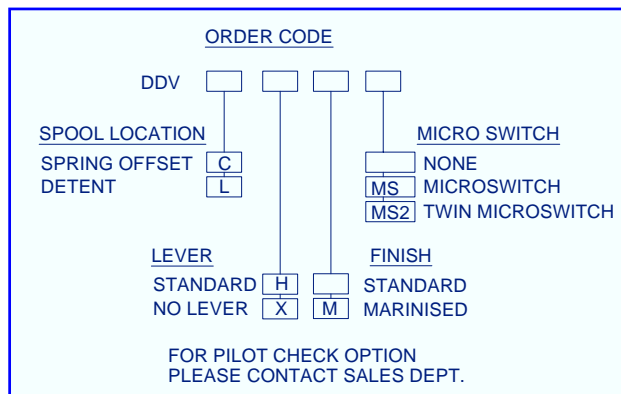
ORDER CODE

DDV

SPOOL LOCATION
SPRING OFFSET C
DETENT L

MICRO SWITCH
NONE
MS MICROSWITCH
MS2 TWIN MICROSWITCH

LEVER
STANDARD H
NO LEVER X

FINISH
STANDARD
M MARINISED

FOR PILOT CHECK OPTION
PLEASE CONTACT SALES DEPT.